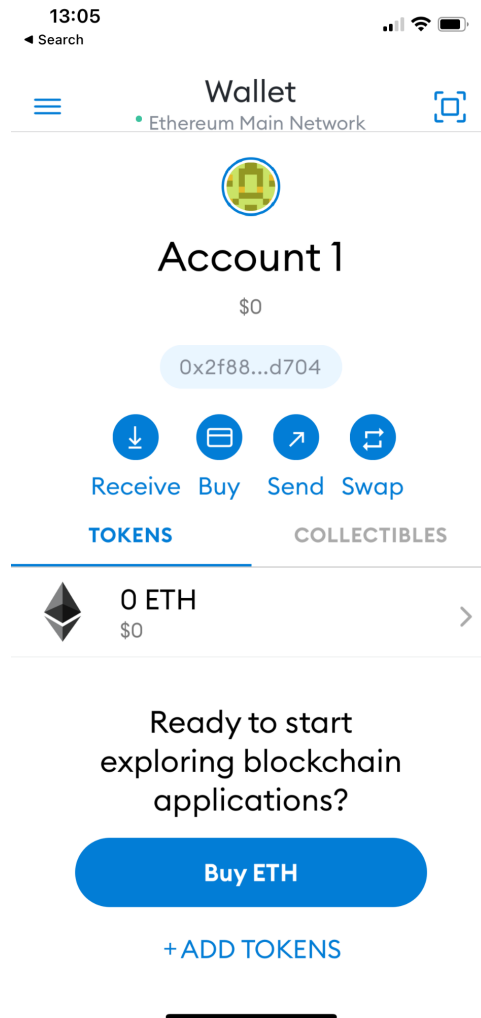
13:05
◂ Search

Wallet
Ethereum Main Network

Account 1
$0
0x2f88...d704

Receive Buy Send Swap

TOKENS COLLECTIBLES

0 ETH
$0

Ready to start exploring blockchain applications?

Buy ETH

+ ADD TOKENS